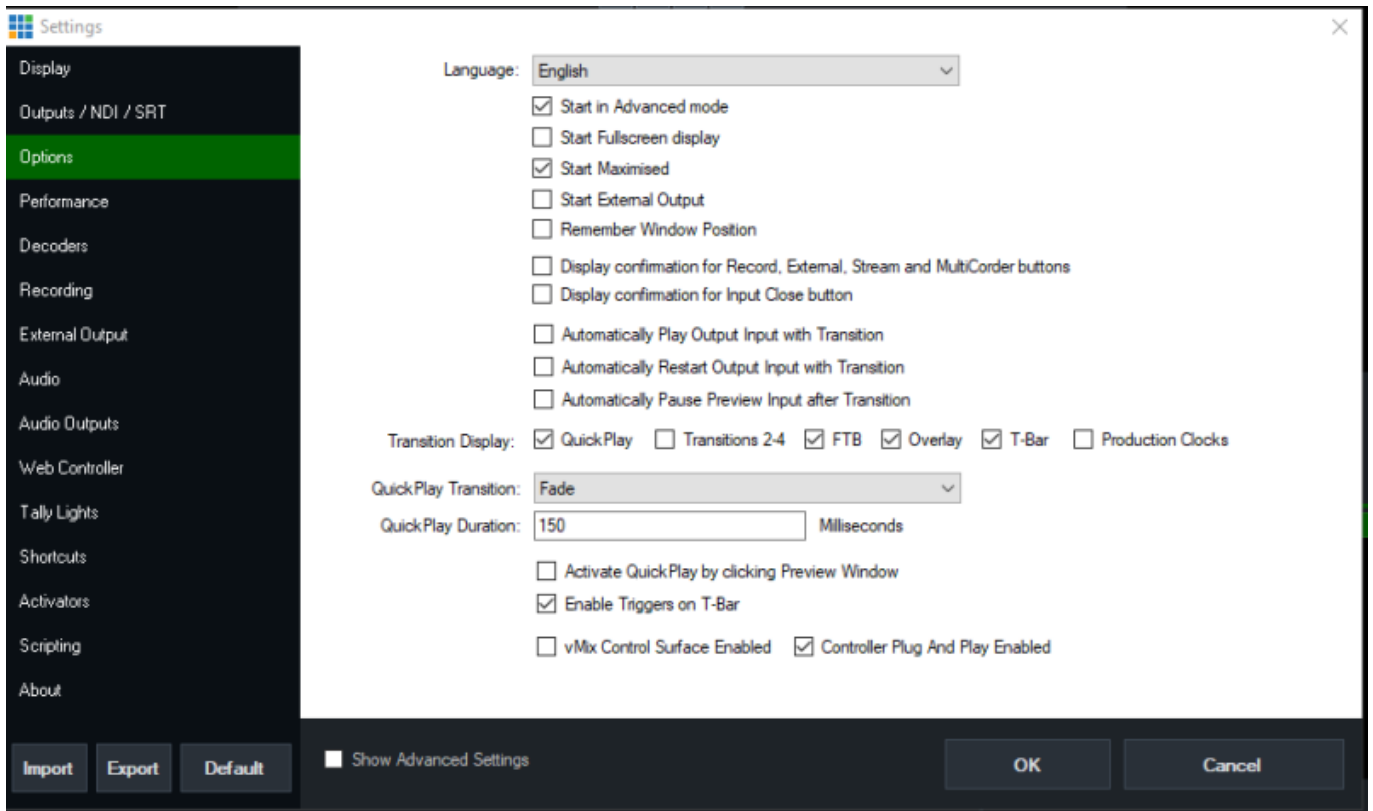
Settings

Display
Outputs / NDI / SRT
Options
Performance
Decoders
Recording
External Output
Audio
Audio Outputs
Web Controller
Tally Lights
Shortcuts
Activators
Scripting
About

Language: English

☑ Start in Advanced mode
☐ Start Fullscreen display
☑ Start Maximised
☐ Start External Output
☐ Remember Window Position

☐ Display confirmation for Record, External, Stream and MultiCorder buttons
☐ Display confirmation for Input Close button

☐ Automatically Play Output Input with Transition
☐ Automatically Restart Output Input with Transition
☐ Automatically Pause Preview Input after Transition

Transition Display: ☑ QuickPlay ☐ Transitions 2-4 ☑ FTB ☑ Overlay ☑ T-Bar ☐ Production Clocks

QuickPlay Transition: Fade
QuickPlay Duration: 150 Milliseconds

☐ Activate QuickPlay by clicking Preview Window
☑ Enable Triggers on T-Bar

☐ vMix Control Surface Enabled ☑ Controller Plug And Play Enabled

Import Export Default

☐ Show Advanced Settings

OK Cancel